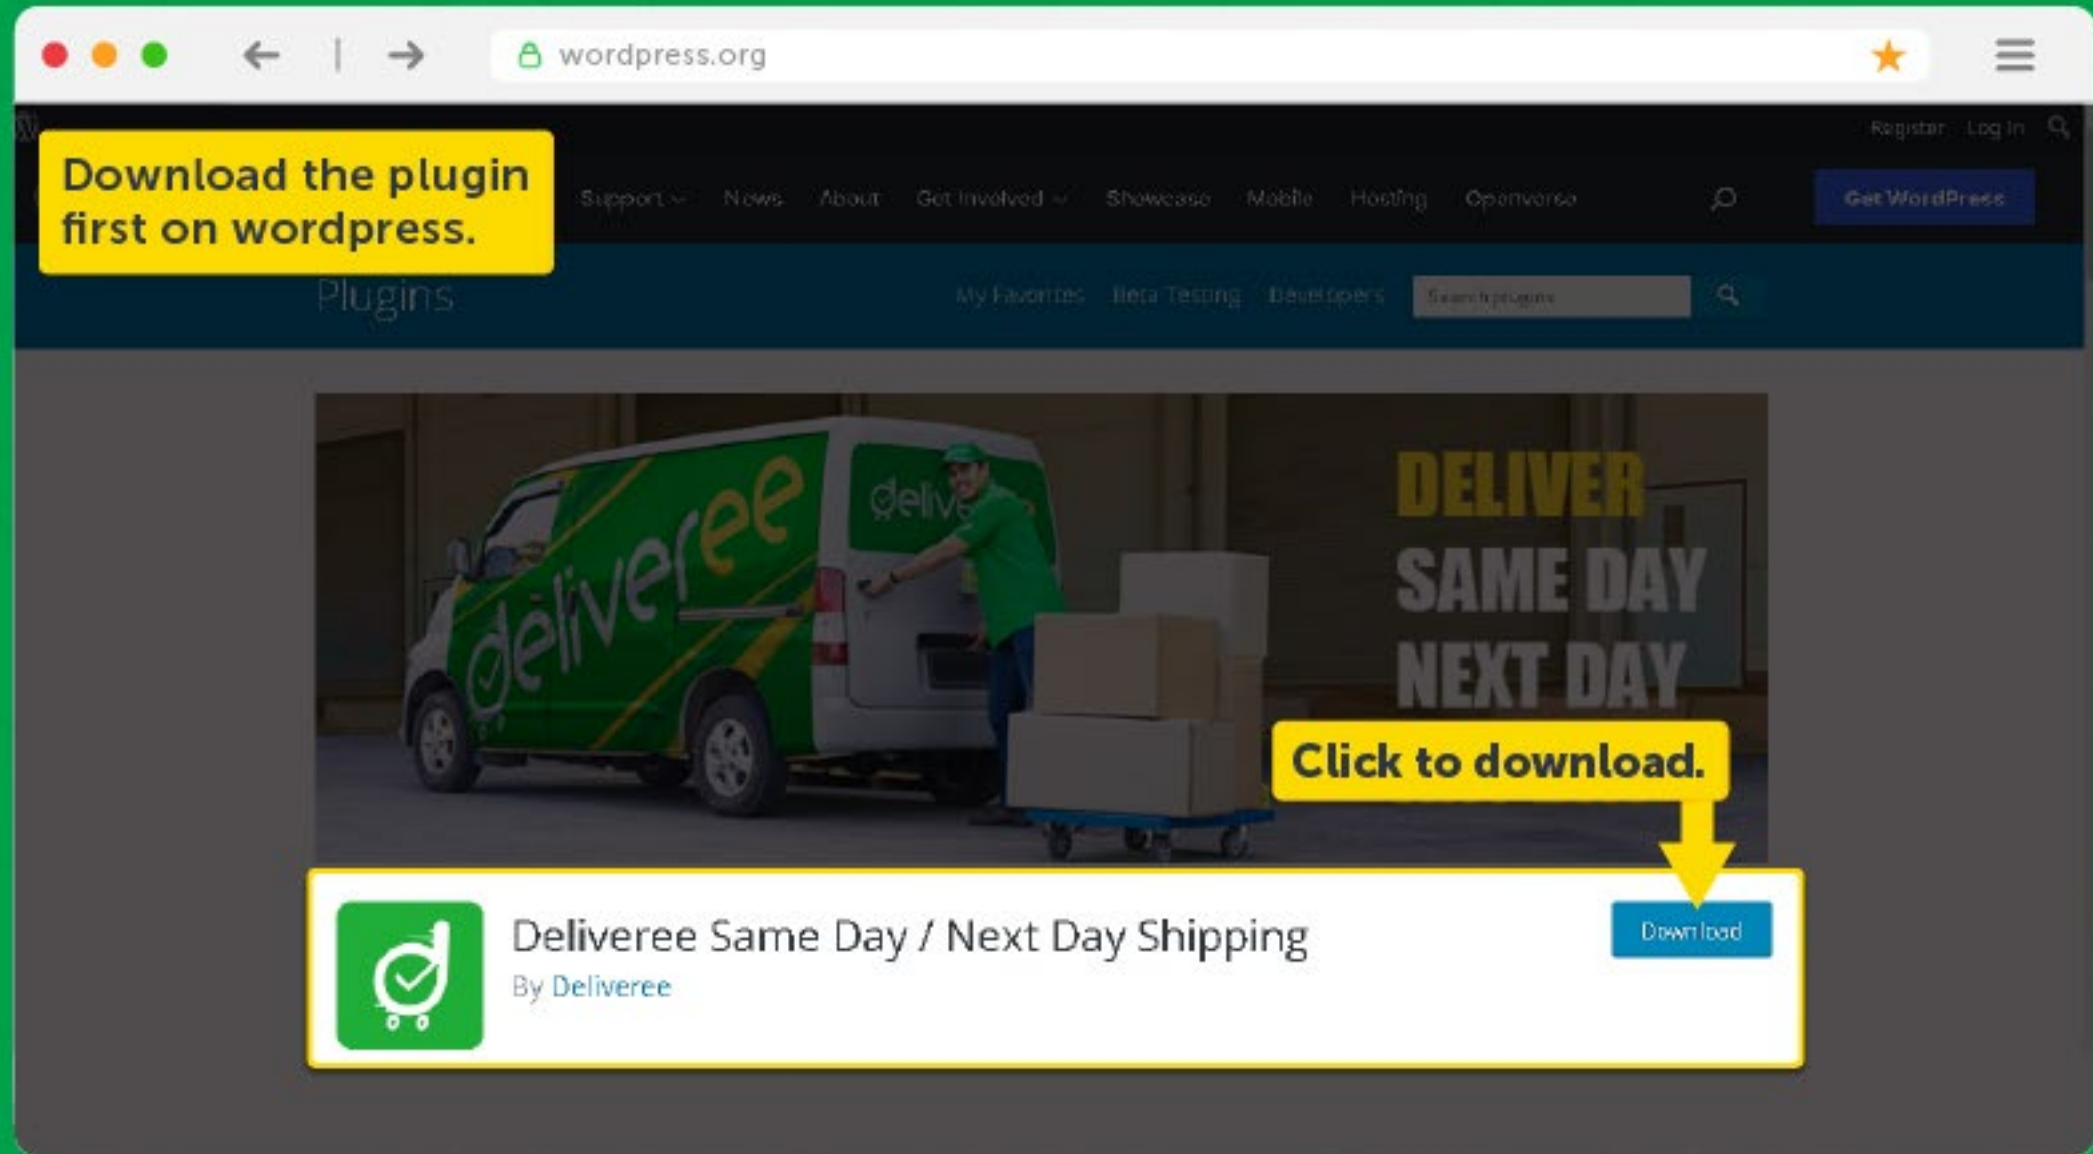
wordpress.org

Register Log In

Download the plugin first on wordpress.

Support News About Get Involved Showcase Mobile Hosting Openverse

Get WordPress

Plugins

My Favorites Beta Testing Developers

Search plugins

deliveree

deliv

DELIVER
SAME DAY
NEXT DAY

Click to download.

Deliveree Same Day / Next Day Shipping

By Deliveree

Download